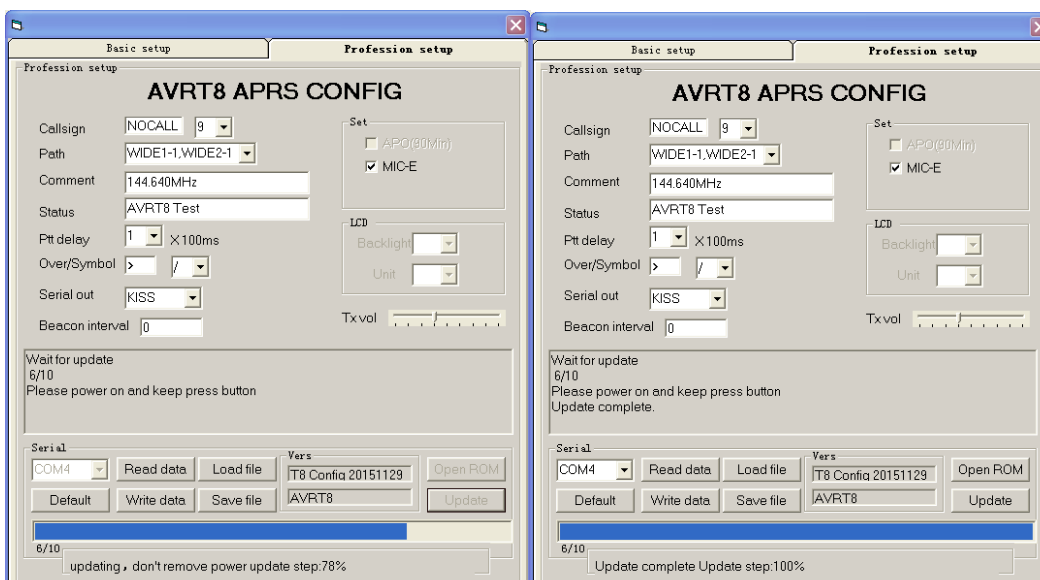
Basic setup
Profession setup
Profession setup
AVRT8 APRS CONFIG
Callsign NOCALL 9
Path WIDE1-1,WIDE2-1
Comment 144.640MHz
Status AVRT8 Test
Ptt delay 1 X100ms
Over/Symbol > /
Serial out KISS
Beacon interval 0
Set
APO(90Min)
MIC-E
LCD
Backlight
Unit
Tx vol
Wait for update
6/10
Please power on and keep press button
Serial
COM4
Read data
Load file
Default
Write data
Save file
Vers
T8 Config 20151129
AVRT8
Open ROM
Update
6/10
updating，don't remove power update step:78%

Basic setup
Profession setup
Profession setup
AVRT8 APRS CONFIG
Callsign NOCALL 9
Path WIDE1-1,WIDE2-1
Comment 144.640MHz
Status AVRT8 Test
Ptt delay 1 X100ms
Over/Symbol > /
Serial out KISS
Beacon interval 0
Set
APO(90Min)
MIC-E
LCD
Backlight
Unit
Tx vol
Wait for update
6/10
Please power on and keep press button
Update complete.
Serial
COM4
Read data
Load file
Default
Write data
Save file
Vers
T8 Config 20151129
AVRT8
Open ROM
Update
6/10
Update complete Update step:100%